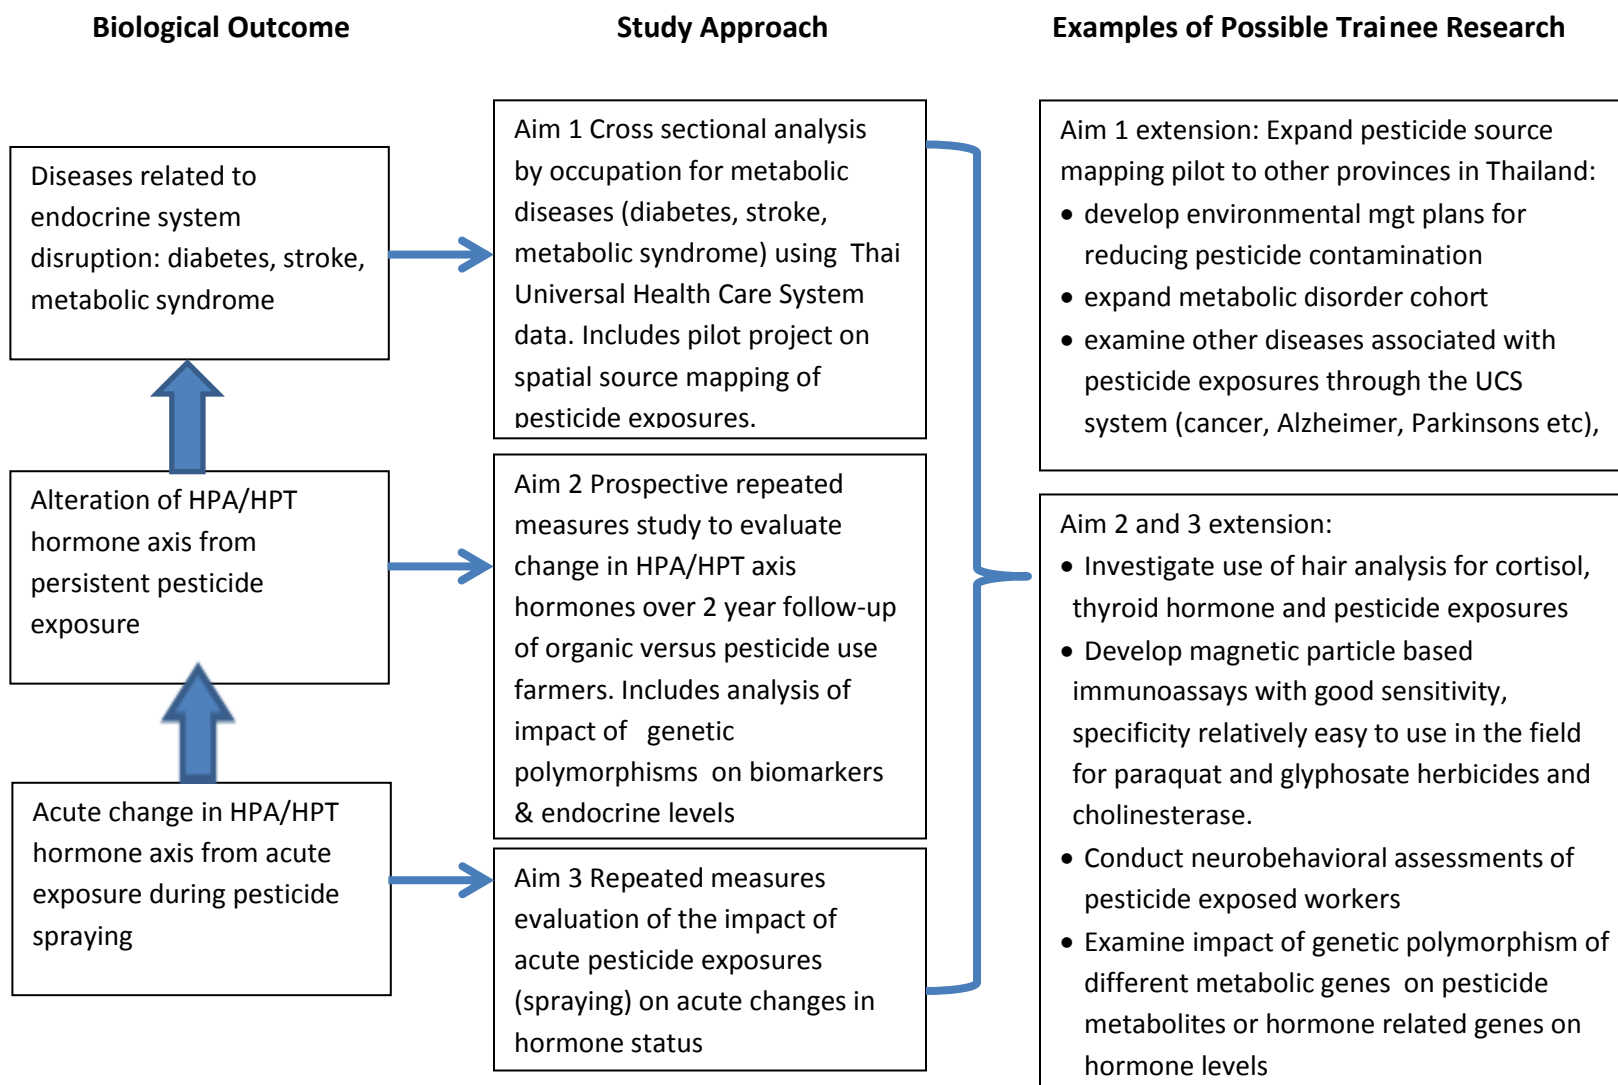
Biological Outcome

Study Approach

Examples of Possible Trainee Research

Diseases related to endocrine system disruption: diabetes, stroke, metabolic syndrome

Alteration of HPA/HPT hormone axis from persistent pesticide exposure

Acute change in HPA/HPT hormone axis from acute exposure during pesticide spraying

Aim 1 Cross sectional analysis by occupation for metabolic diseases (diabetes, stroke, metabolic syndrome) using Thai Universal Health Care System data. Includes pilot project on spatial source mapping of pesticide exposures.

Aim 2 Prospective repeated measures study to evaluate change in HPA/HPT axis hormones over 2 year follow-up of organic versus pesticide use farmers. Includes analysis of impact of genetic polymorphisms on biomarkers & endocrine levels

Aim 3 Repeated measures evaluation of the impact of acute pesticide exposures (spraying) on acute changes in hormone status

Aim 1 extension: Expand pesticide source mapping pilot to other provinces in Thailand:
• develop environmental mgt plans for reducing pesticide contamination
• expand metabolic disorder cohort
• examine other diseases associated with pesticide exposures through the UCS system (cancer, Alzheimer, Parkinsons etc),

Aim 2 and 3 extension:
• Investigate use of hair analysis for cortisol, thyroid hormone and pesticide exposures
• Develop magnetic particle based immunoassays with good sensitivity, specificity relatively easy to use in the field for paraquat and glyphosate herbicides and cholinesterase.
• Conduct neurobehavioral assessments of pesticide exposed workers
• Examine impact of genetic polymorphism of different metabolic genes on pesticide metabolites or hormone related genes on hormone levels